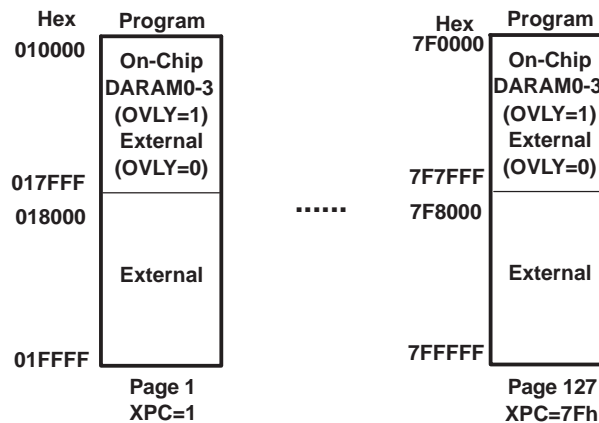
Hex
Program
010000
On-Chip DARAM0-3 (OVLY=1) External (OVLY=0)
017FFF
018000
External
01FFFF
Page 1
XPC=1

......

Hex
Program
7F0000
On-Chip DARAM0-3 (OVLY=1) External (OVLY=0)
7F7FFF
7F8000
External
7FFFFF
Page 127
XPC=7Fh